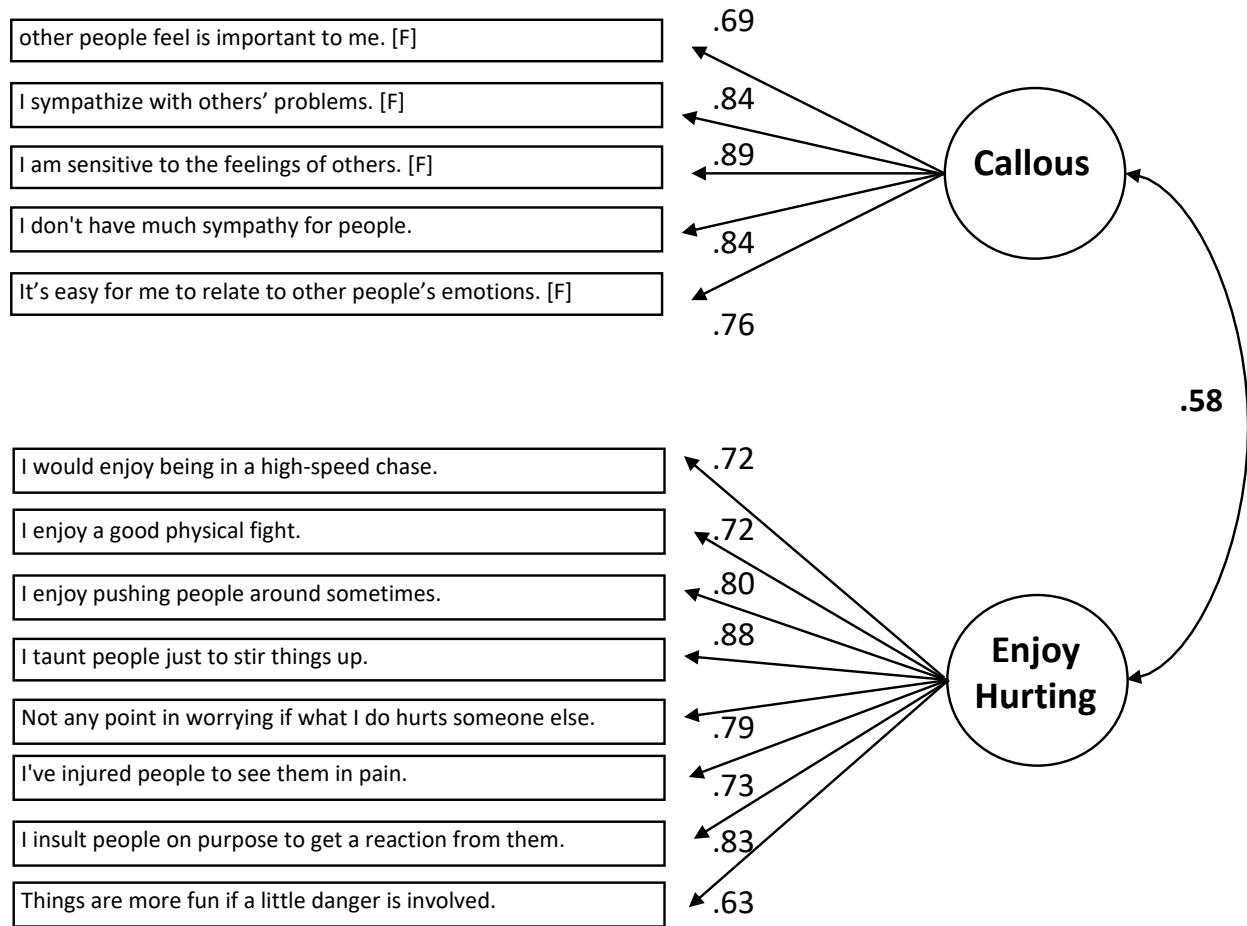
other people feel is important to me. [F]
I sympathize with others' problems. [F]
I am sensitive to the feelings of others. [F]
I don't have much sympathy for people.
It's easy for me to relate to other people's emotions. [F]

.69
.84
.89
.84
.76

Callous

.58

I would enjoy being in a high-speed chase.
I enjoy a good physical fight.
I enjoy pushing people around sometimes.
I taunt people just to stir things up.
Not any point in worrying if what I do hurts someone else.
I've injured people to see them in pain.
I insult people on purpose to get a reaction from them.
Things are more fun if a little danger is involved.

.72
.72
.80
.88
.79
.73
.83
.63

Enjoy Hurting